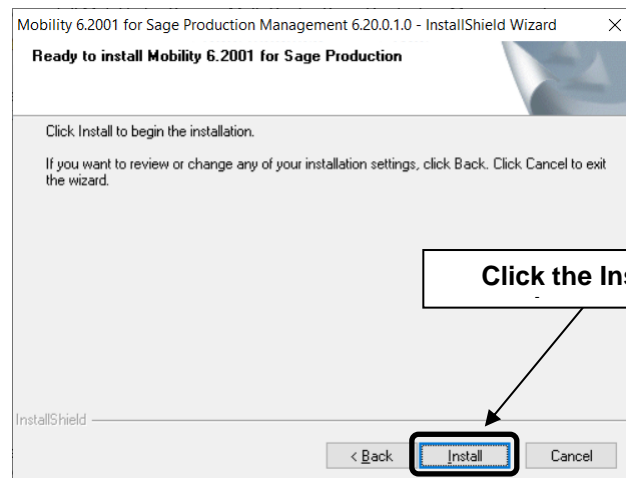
Mobility 6.2001 for Sage Production Management 6.20.0.1.0 - InstallShield Wizard

Ready to install Mobility 6.2001 for Sage Production

Click Install to begin the installation.

If you want to review or change any of your installation settings, click Back. Click Cancel to exit the wizard.

Click the Ins

InstallShield

< Back

Install

Cancel